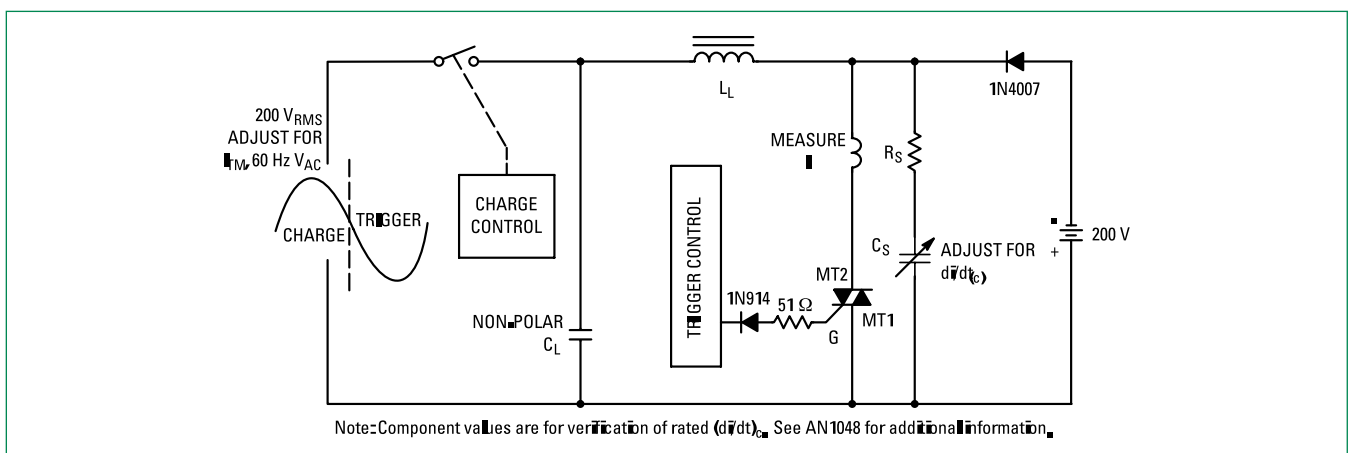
200 $V_{RMS}$
ADJUST FOR
$I_{TM}$, 60 Hz $V_{AC}$

CHARGE

TRIGGER

CHARGE CONTROL

$L_L$

MEASURE
I

TRIGGER CONTROL

1N914

51 Ω

G

MT2

MT1

NON-POLAR
$C_L$

$R_S$

$C_S$

ADJUST FOR
di/$dt_{(c)}$

1N4007

200 V

+

-

Note: Component values are for verification of rated $(di/dt)_c$. See AN1048 for additional information.